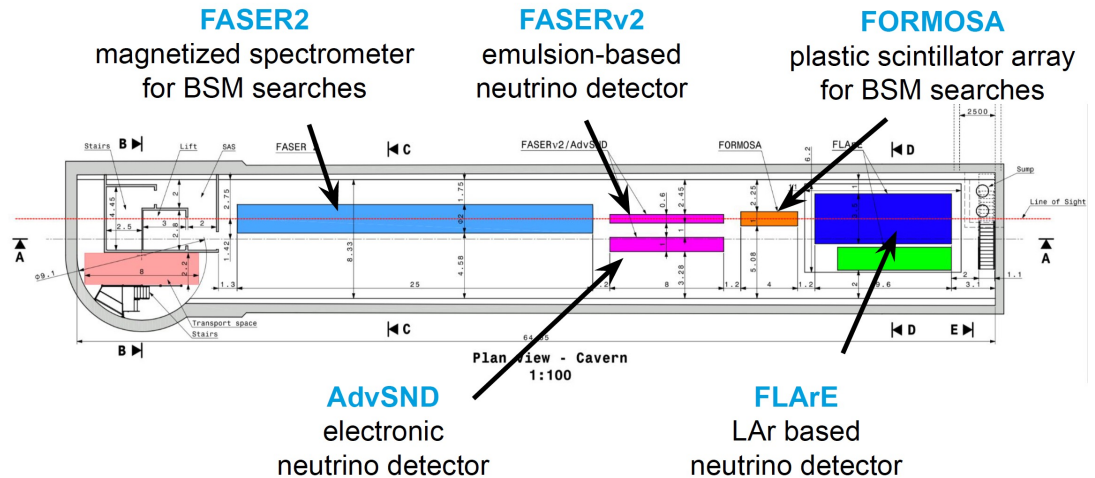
FASER2
magnetized spectrometer for BSM searches

FASERν2
emulsion-based neutrino detector

FORMOSA
plastic scintillator array for BSM searches

Stairs
B
Lift
SAS
FASER 2
C
FASERν2/AdvSND
FORMOSA
FLArE
D
2500
Sump
Line of Sight
A
A
4.45
2.5
3
2
2
2.75
1.42
1.75
0.6
2.45
2.25
6.2
8.33
4.58
3.28
5.08
1
1
φ2
φ9.1
8
2.2
1.3
25
1.2
8
1.2
4
1.2
9.6
2
3.1
1.1
Transport space
Stairs
C
D
E
B
64.85
Plan View - Cavern
1:100

AdvSND
electronic neutrino detector

FLArE
LAr based neutrino detector